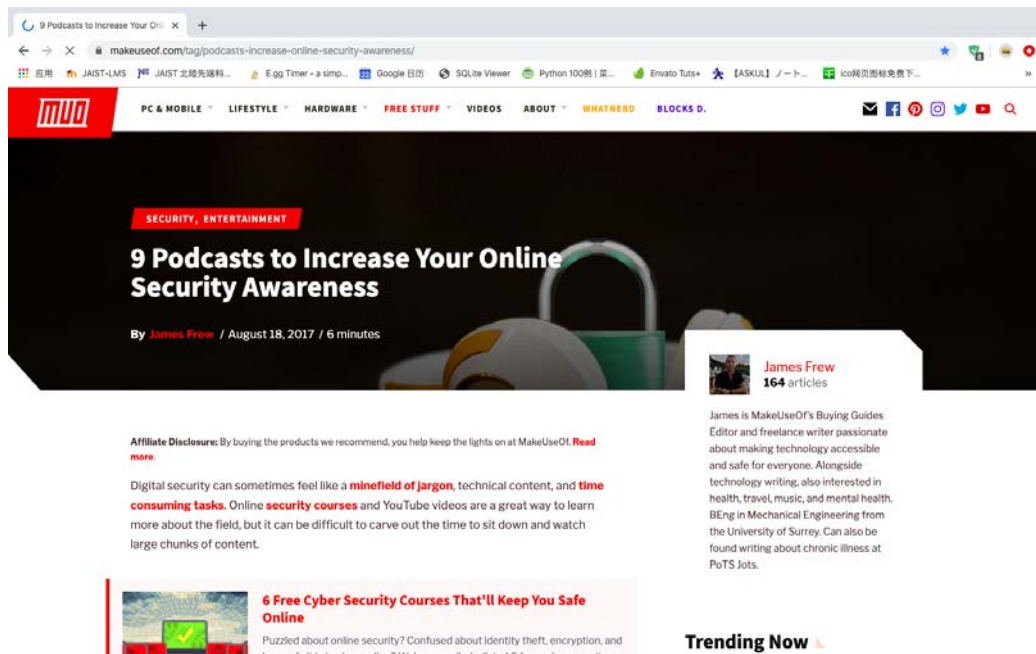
9 Podcasts to Increase Your Onl ×

makeuseof.com/tag/podcasts-increase-online-security-awareness/

应用 JAIST-LMS JAIST 北陸先端科... E.gg Timer - a simp... Google 日历 SQLite Viewer Python 100例 | 菜... Envato Tuts+ 【ASKUL】ノート... ico网页图标免费下...

MUO PC & MOBILE LIFESTYLE HARDWARE FREE STUFF VIDEOS ABOUT WHATNERD BLOCKS D.

SECURITY, ENTERTAINMENT

9 Podcasts to Increase Your Online Security Awareness

By James Frew / August 18, 2017 / 6 minutes

James Frew
164 articles

James is MakeUseOf's Buying Guides Editor and freelance writer passionate about making technology accessible and safe for everyone. Alongside technology writing, also interested in health, travel, music, and mental health. BEng in Mechanical Engineering from the University of Surrey. Can also be found writing about chronic illness at PoTS Jots.

Affiliate Disclosure: By buying the products we recommend, you help keep the lights on at MakeUseOf. Read more.

Digital security can sometimes feel like a minefield of jargon, technical content, and time consuming tasks. Online security courses and YouTube videos are a great way to learn more about the field, but it can be difficult to carve out the time to sit down and watch large chunks of content.

6 Free Cyber Security Courses That'll Keep You Safe Online

Puzzled about online security? Confused about identity theft, encryption, and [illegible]

Trending Now